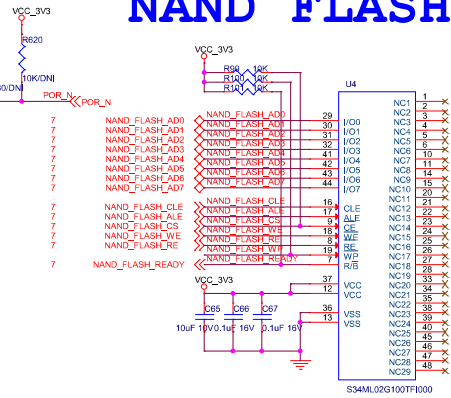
NAND FLASH

VCC_3V3
R620
10K/DNI
0/DNI
POR_N
POR_N

VCC_3V3
R99 10K
R100 10K
R101 10K

U4

7 NAND_FLASH_AD0
7 NAND_FLASH_AD1
7 NAND_FLASH_AD2
7 NAND_FLASH_AD3
7 NAND_FLASH_AD4
7 NAND_FLASH_AD5
7 NAND_FLASH_AD6
7 NAND_FLASH_AD7

NAND_FLASH_AD0
NAND_FLASH_AD1
NAND_FLASH_AD2
NAND_FLASH_AD3
NAND_FLASH_AD4
NAND_FLASH_AD5
NAND_FLASH_AD6
NAND_FLASH_AD7

29 I/O0
30 I/O1
31 I/O2
32 I/O3
41 I/O4
42 I/O5
43 I/O6
44 I/O7

7 NAND_FLASH_CLE
7 NAND_FLASH_ALE
7 NAND_FLASH_CS
7 NAND_FLASH_WE
7 NAND_FLASH_RE

NAND_FLASH_CLE
NAND_FLASH_ALE
NAND_FLASH_CS
NAND_FLASH_WE
NAND_FLASH_RE
NAND_FLASH_WP
NAND_FLASH_READY

7 NAND_FLASH_READY

16 CLE
17 ALE
9 CE
18 WE
8 RE
19 WP
7 R/B

VCC_3V3
37 VCC
12 VCC
36 VSS
13 VSS

C65 C66 C67
10uF 10V 0.1uF 16V 0.1uF 16V

NC1 1
NC2 2
NC3 3
NC4 4
NC5 5
NC6 6
NC7 10
NC8 11
NC9 14
NC10 15
NC11 20
NC12 21
NC13 22
NC14 23
NC15 24
NC16 25
NC17 26
NC18 27
NC19 28
NC20 33
NC21 34
NC22 35
NC23 38
NC24 39
NC25 40
NC26 45
NC27 46
NC28 47
NC29 48

S34ML02G100TFI000